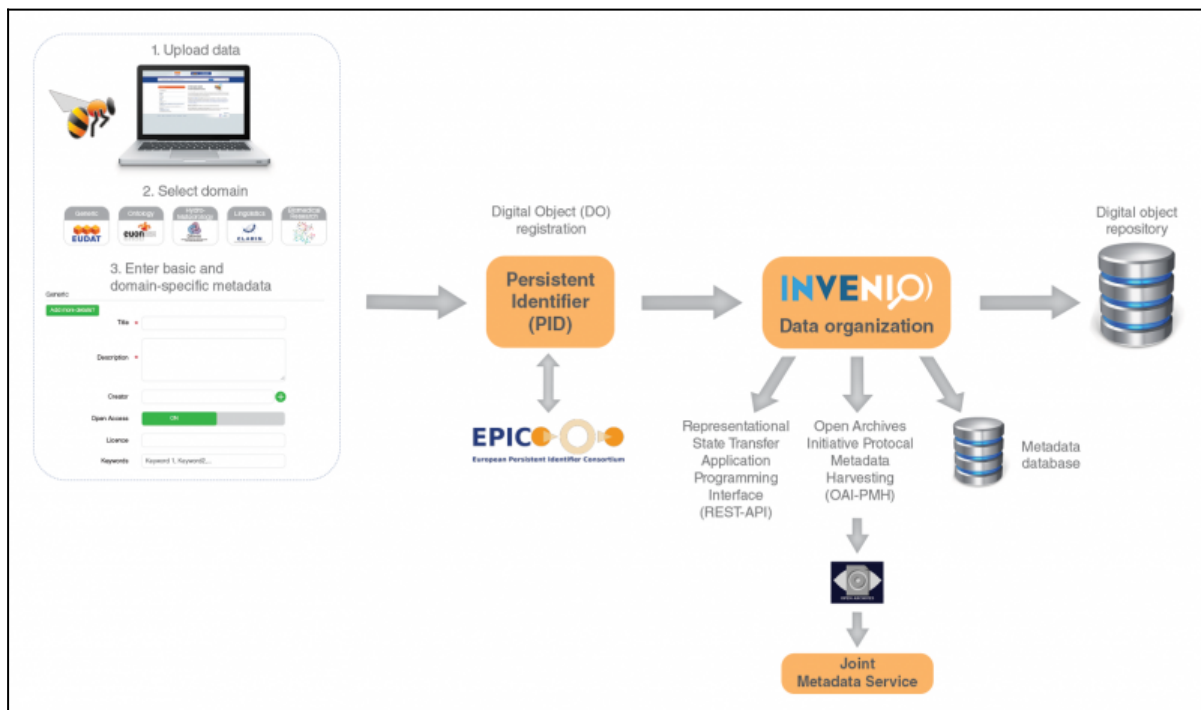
1. Upload data

2. Select domain

Generic
EUDAT
Ontology
euon
Linguistics
CLARIN

3. Enter basic and domain-specific metadata

Generic
Add more details
Title *
Description *
Creator
Open Access ON
Licence
Keywords Keyword 1, Keyword2,...

Digital Object (DO) registration

Persistent Identifier (PID)

EPIC
European Persistent Identifier Consortium

INVENIO
Data organization

Digital object repository

Representational State Transfer Application Programming Interface (REST-API)

Open Archives Initiative Protocal Metadata Harvesting (OAI-PMH)

Metadata database

Joint Metadata Service